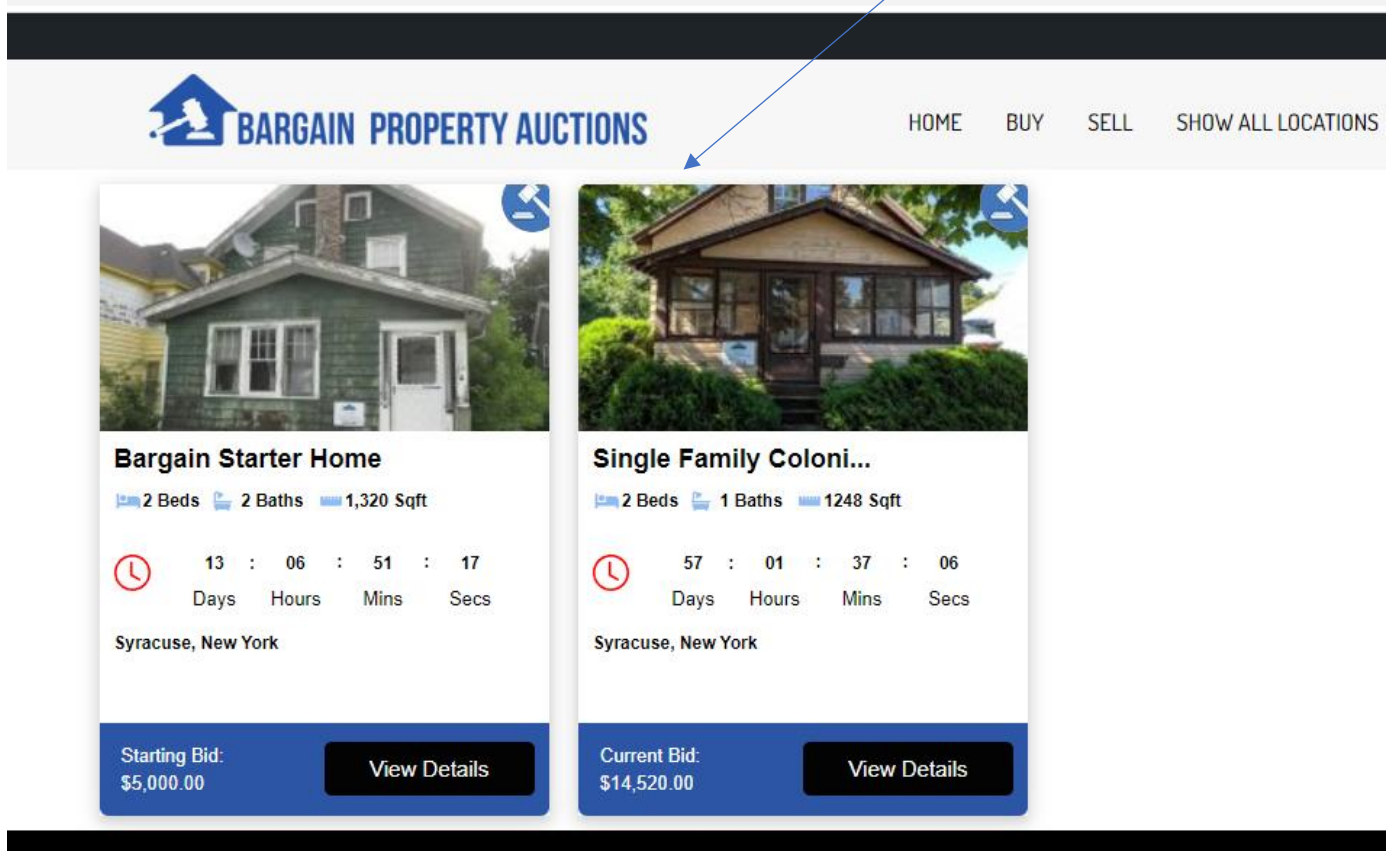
BARGAIN PROPERTY AUCTIONS

HOME BUY SELL SHOW ALL LOCATIONS

Bargain Starter Home

2 Beds 2 Baths 1,320 Sqft

13 : 06 : 51 : 17
Days Hours Mins Secs

Syracuse, New York

Starting Bid:
$5,000.00

View Details

Single Family Coloni...

2 Beds 1 Baths 1248 Sqft

57 : 01 : 37 : 06
Days Hours Mins Secs

Syracuse, New York

Current Bid:
$14,520.00

View Details